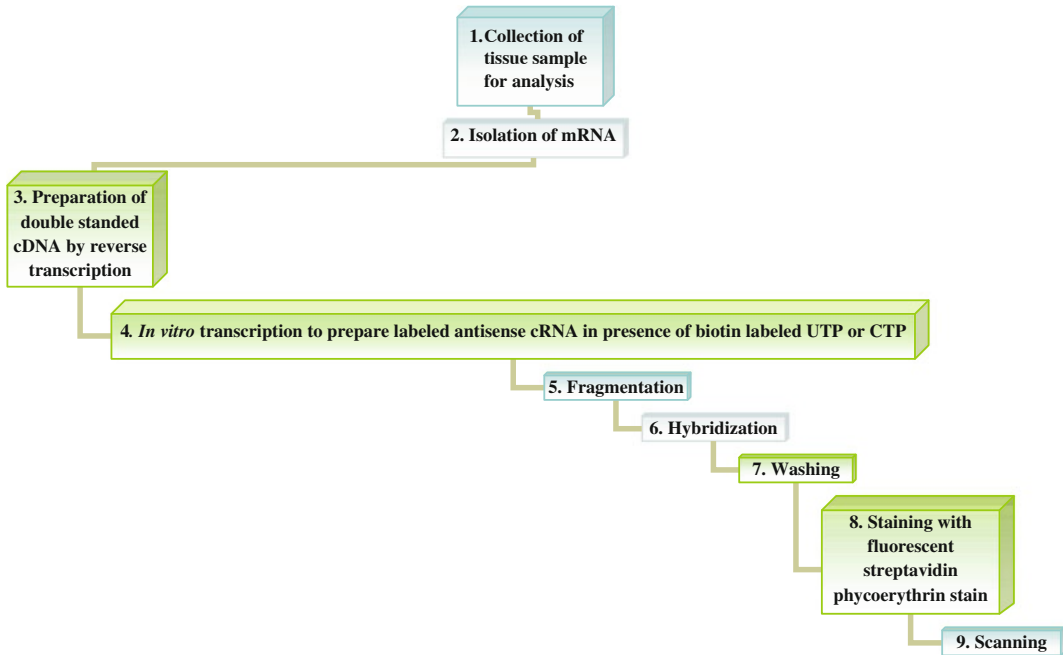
1. Collection of tissue sample for analysis

2. Isolation of mRNA

3. Preparation of double standed cDNA by reverse transcription

4. *In vitro* transcription to prepare labeled antisense cRNA in presence of biotin labeled UTP or CTP

5. Fragmentation

6. Hybridization

7. Washing

8. Staining with fluorescent streptavidin phycoerythrin stain

9. Scanning